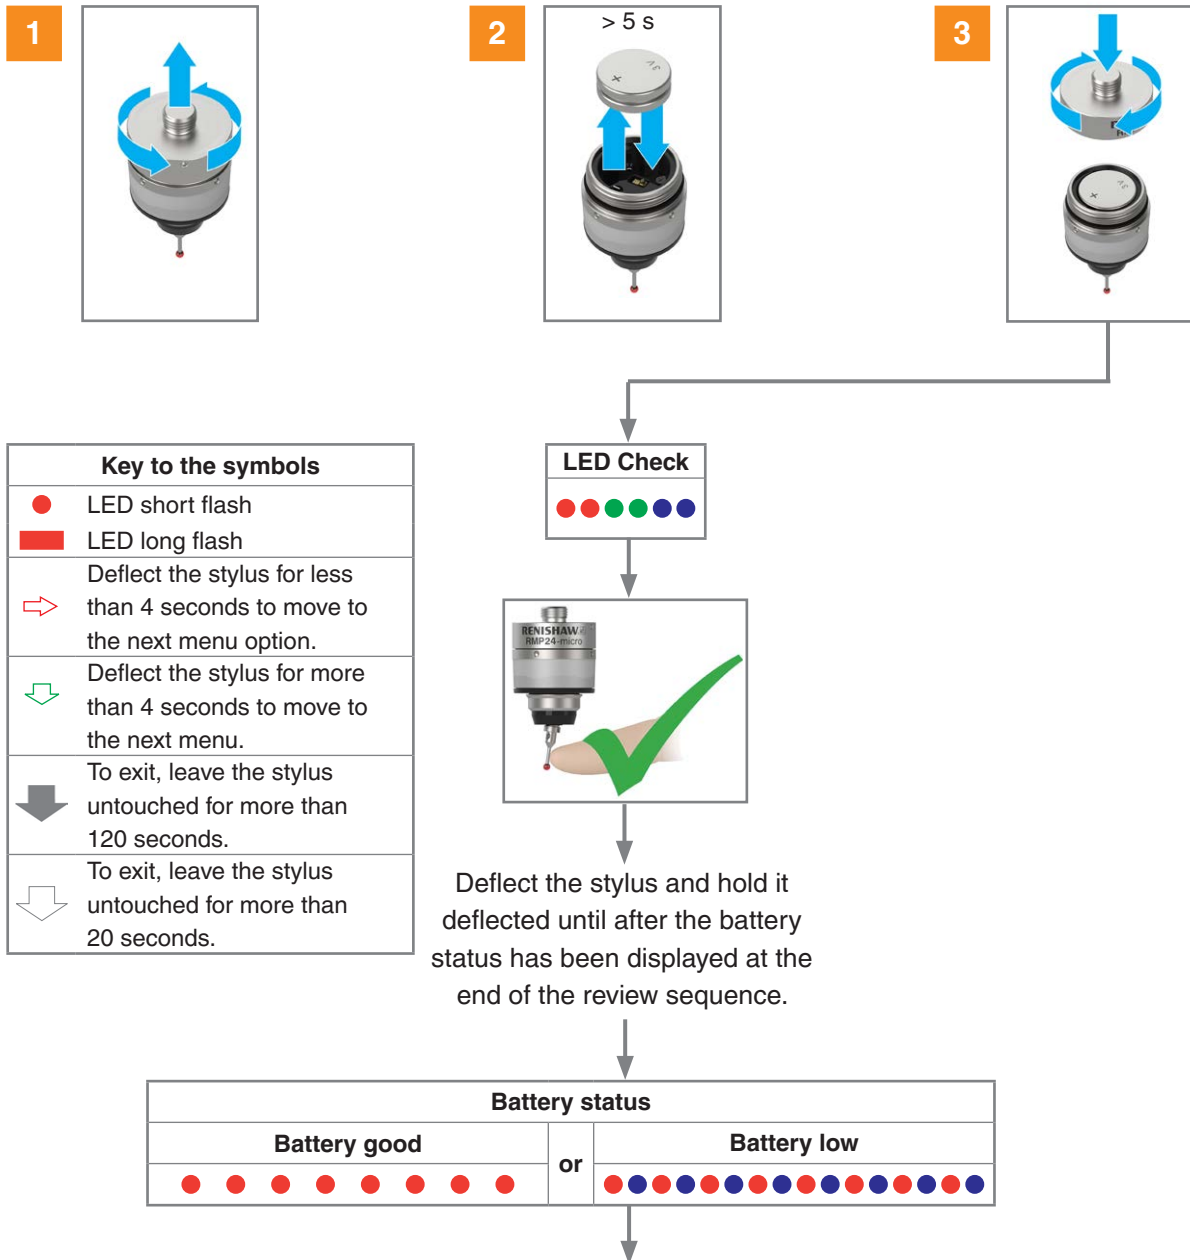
1

2

> 5 s

3

LED Check

Key to the symbols

LED short flash

LED long flash

Deflect the stylus for less than 4 seconds to move to the next menu option.

Deflect the stylus for more than 4 seconds to move to the next menu.

To exit, leave the stylus untouched for more than 120 seconds.

To exit, leave the stylus untouched for more than 20 seconds.

RENISHAW RMP24-micro

Deflect the stylus and hold it deflected until after the battery status has been displayed at the end of the review sequence.

Battery status

Battery good

or

Battery low